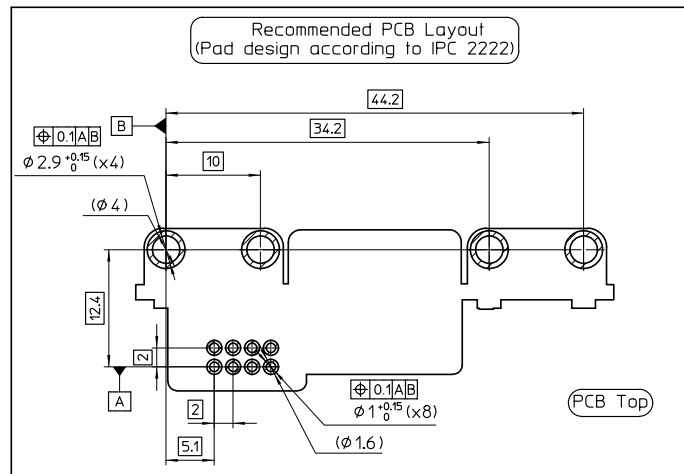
Recommended PCB Layout
(Pad design according to IPC 2222)

44.2

B

34.2

$\oplus$ 0.1 A B

$\phi 2.9^{+0.15}_{0}$ (x4)

10

($\phi$4)

12.4

2

A

$\oplus$ 0.1 A B

$\phi 1^{+0.15}_{0}$ (x8)

PCB Top

2

($\phi$1.6)

5.1